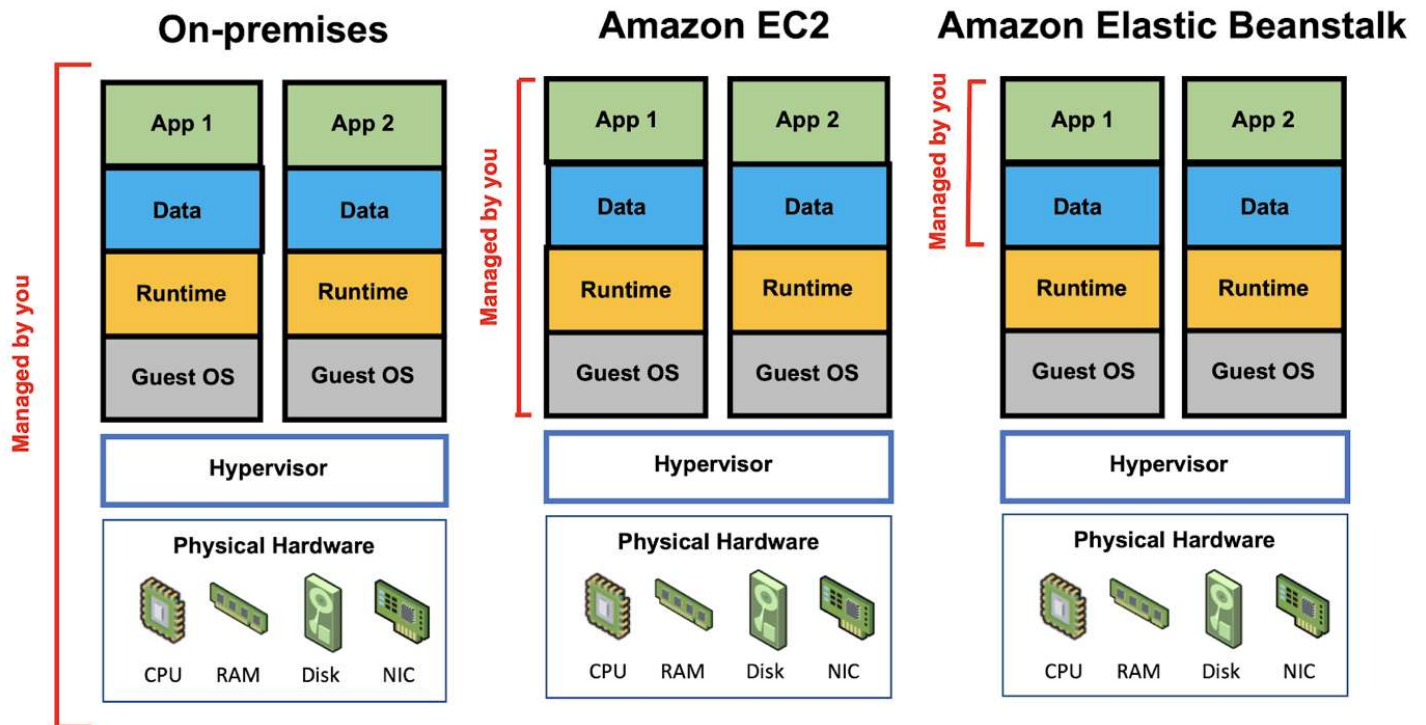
On-premises

Managed by you

App 1

App 2

Data

Data

Runtime

Runtime

Guest OS

Guest OS

Hypervisor

Physical Hardware

CPU RAM Disk NIC

Amazon EC2

Managed by you

App 1

App 2

Data

Data

Runtime

Runtime

Guest OS

Guest OS

Hypervisor

Physical Hardware

CPU RAM Disk NIC

Amazon Elastic Beanstalk

Managed by you

App 1

App 2

Data

Data

Runtime

Runtime

Guest OS

Guest OS

Hypervisor

Physical Hardware

CPU RAM Disk NIC